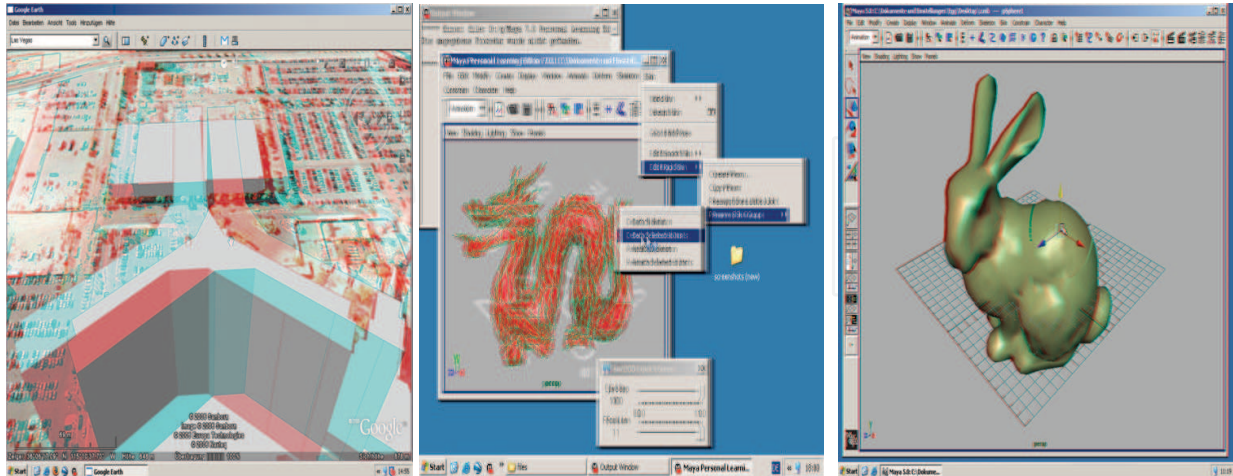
Google Earth
Datei Bearbeiten Ansicht Tools Hinzufügen Hilfe
Las Vegas
© 2008 Sanborn
Image © 2008 Sanborn
© 2008 Europa Technologies
© 2008 Tele Atlas
Google
Start
Google Earth

Output Window
Maya Personal Learning Edition
File Edit Modify Create Display Window Animate Deform Skeleton Skin
Constrain Character Help
View Shading Lighting Show Panels
screenshots (new)
persp
Start
files
Output Window
Maya Personal Learni...
18:00

Maya 5.0: C:\Dokumente und Einstellungen\...
File Edit Modify Create Display Window Animate Deform Skeleton Skin Constrain Character Help
Animation
View Shading Lighting Show Panels
persp
Start
Maya 5.0: C:\Dokume...